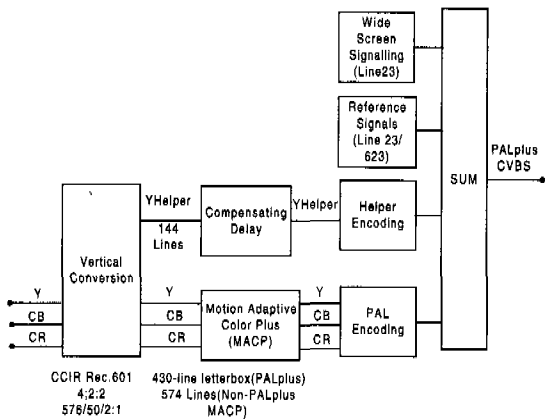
Wide Screen Signalling (Line23)

Reference Signals (Line 23/ 623)

SUM

PALplus CVBS

YHelper
144 Lines

Vertical Conversion

Compensating Delay

YHelper

Helper Encoding

Y
CB
CR

Y
CB
CR

Motion Adaptive Color Plus (MACP)

Y
CB
CR

PAL Encoding

CCIR Rec.601
4;2:2
576/50/2:1

430-line letterbox(PALplus)
574 Lines(Non-PALplus MACP)